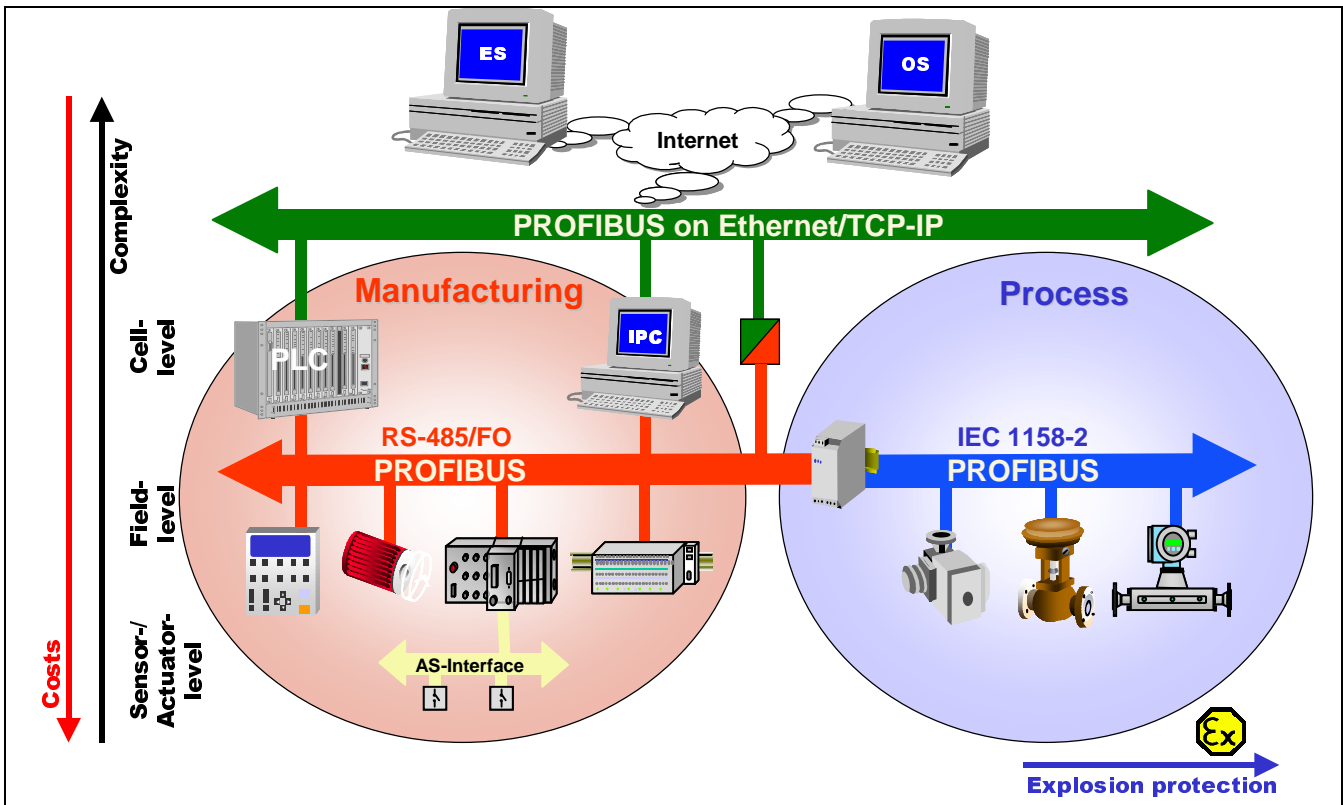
ES

OS

Internet

Complexity

PROFIBUS on Ethernet/TCP-IP

Manufacturing

Process

Cell-level

PLC

IPC

RS-485/FO

PROFIBUS

IEC 1158-2

PROFIBUS

Field-level

Sensor-/Actuator-level

AS-Interface

Costs

Ex

Explosion protection